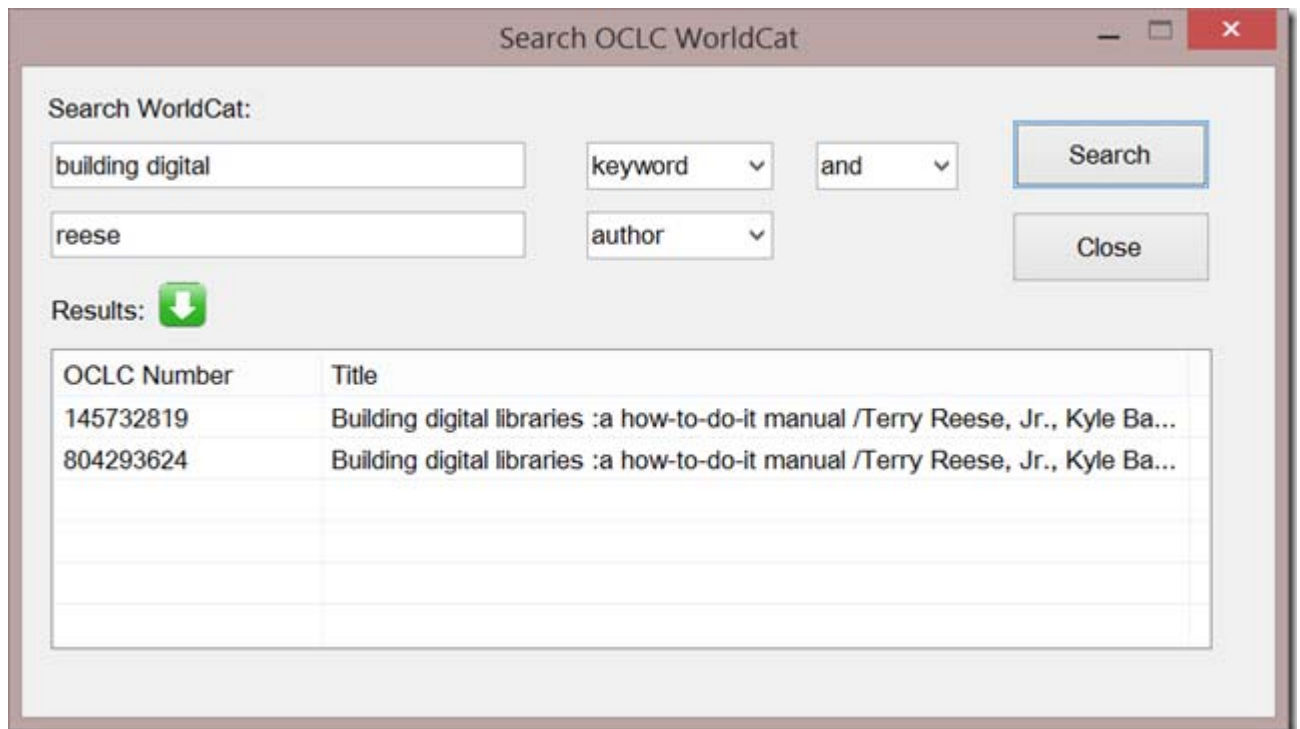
Search OCLC WorldCat

Search WorldCat:

building digital

keyword

and

Search

reese

author

Close

Results:

| OCLC Number | Title |
|---|---|
| 145732819 | Building digital libraries :a how-to-do-it manual /Terry Reese, Jr., Kyle Ba... |
| 804293624 | Building digital libraries :a how-to-do-it manual /Terry Reese, Jr., Kyle Ba... |